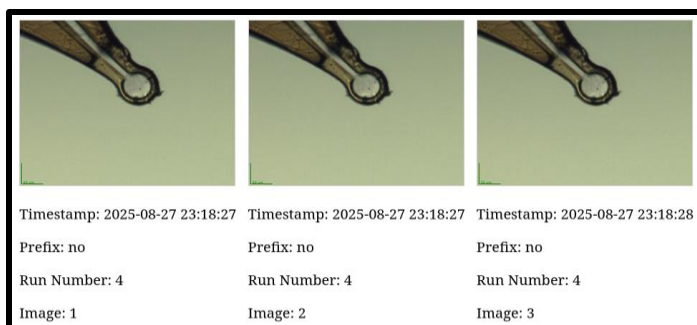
Timestamp: 2025-08-27 23:18:27

Prefix: no

Run Number: 4

Image: 1

Timestamp: 2025-08-27 23:18:27

Prefix: no

Run Number: 4

Image: 2

Timestamp: 2025-08-27 23:18:28

Prefix: no

Run Number: 4

Image: 3